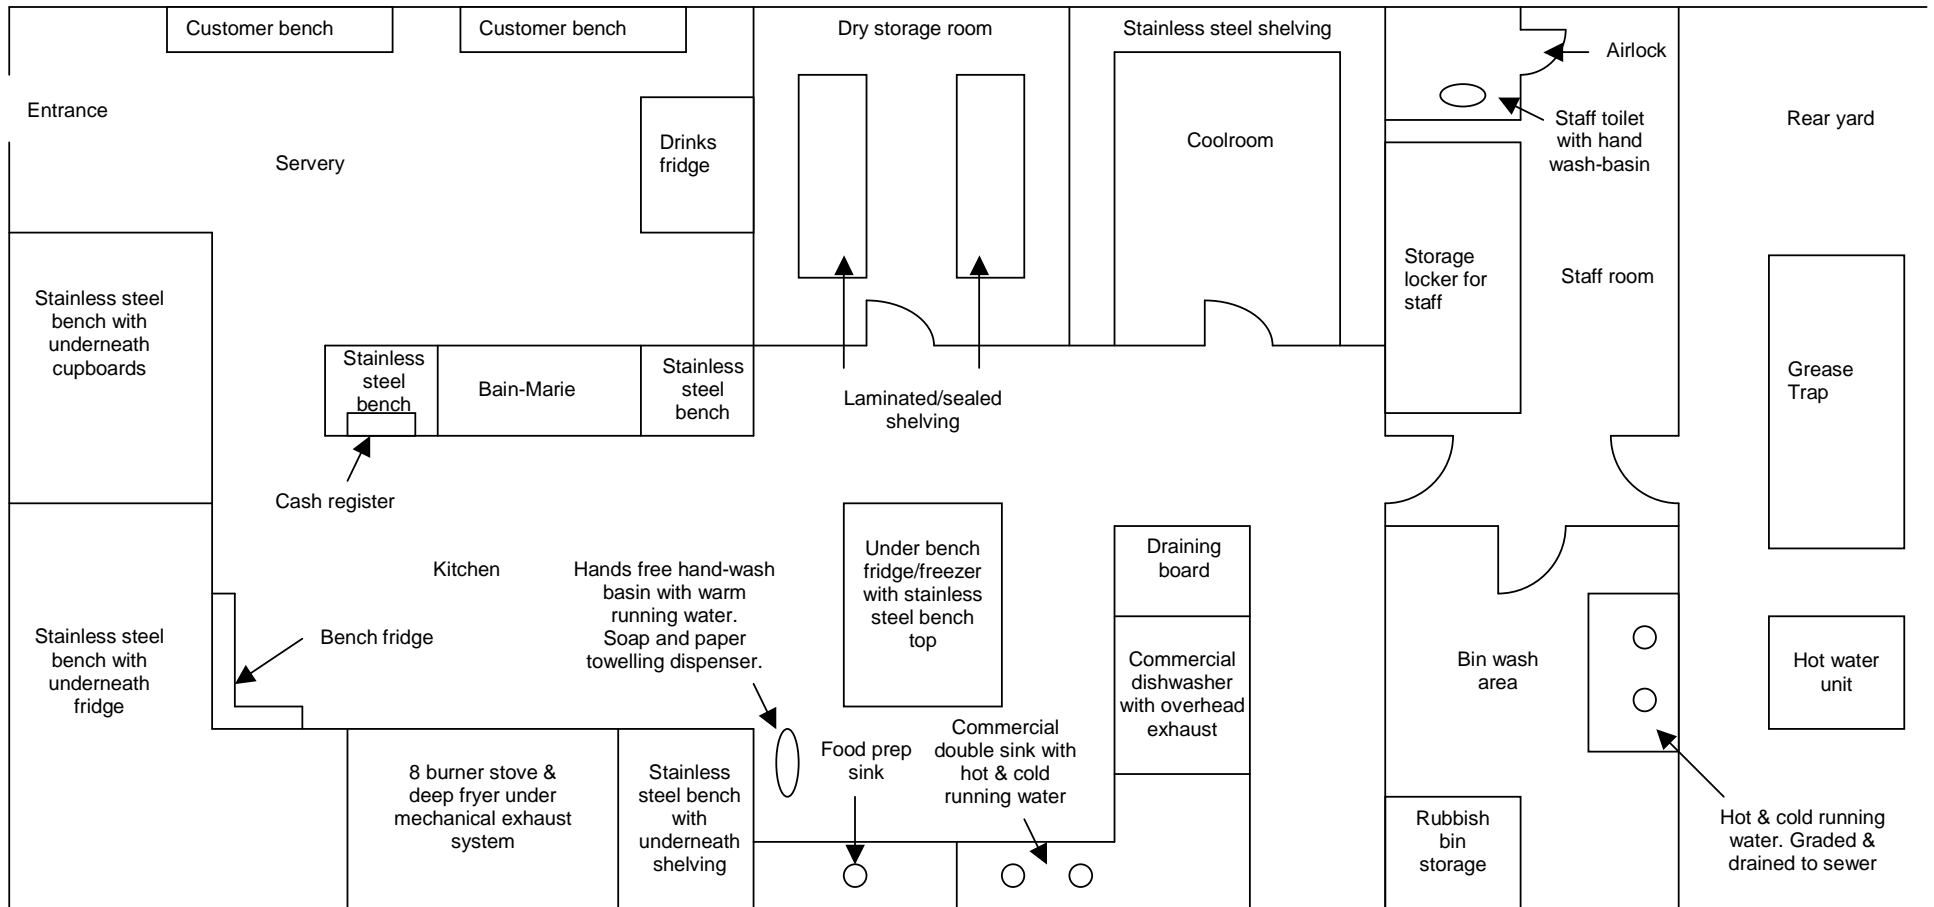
Customer bench

Customer bench

Dry storage room

Stainless steel shelving

Airlock

Entrance

Servery

Drinks fridge

Coolroom

Staff toilet with hand wash-basin

Rear yard

Storage locker for staff

Staff room

Stainless steel bench with underneath cupboards

Stainless steel bench

Bain-Marie

Stainless steel bench

Laminated/sealed shelving

Grease Trap

Cash register

Kitchen

Hands free hand-wash basin with warm running water. Soap and paper towelling dispenser.

Under bench fridge/freezer with stainless steel bench top

Draining board

Stainless steel bench with underneath fridge

Bench fridge

Commercial dishwasher with overhead exhaust

Bin wash area

Hot water unit

8 burner stove & deep fryer under mechanical exhaust system

Stainless steel bench with underneath shelving

Food prep sink

Commercial double sink with hot & cold running water

Rubbish bin storage

Hot & cold running water. Graded & drained to sewer